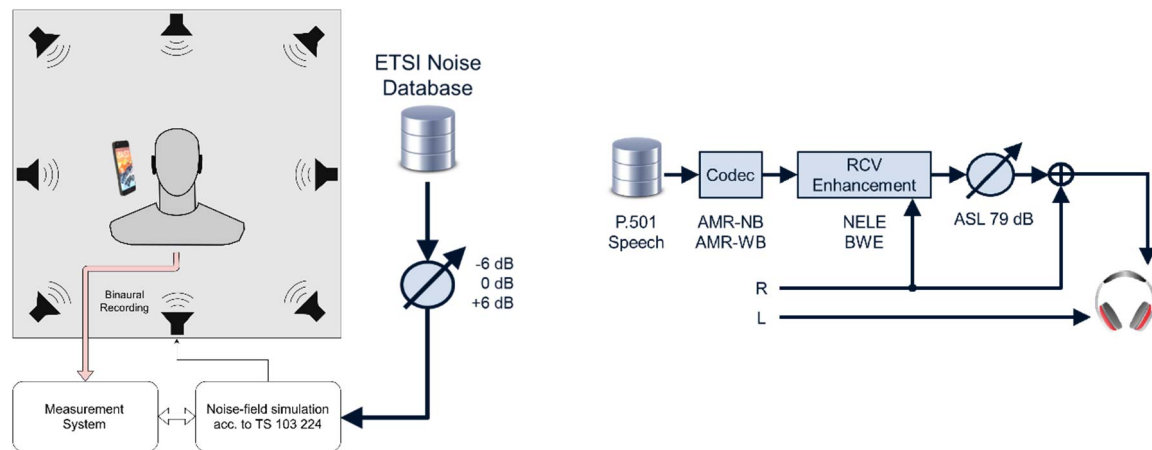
ETSI Noise Database

Binaural Recording

-6 dB
0 dB
+6 dB

Measurement System

Noise-field simulation acc. to TS 103 224

P.501 Speech

Codec

AMR-NB
AMR-WB

RCV Enhancement

NELE
BWE

ASL 79 dB

R

L